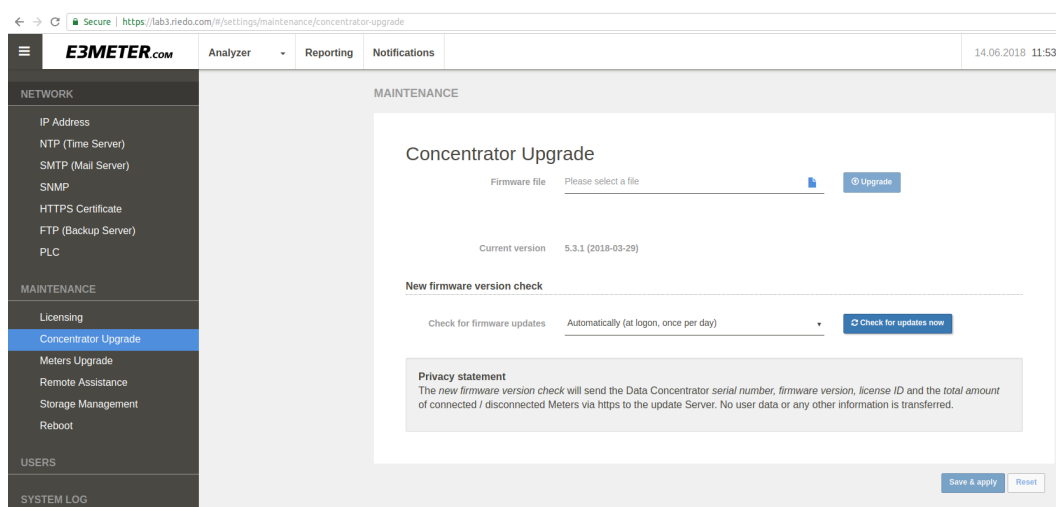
Secure | https://lab3.riedo.com/#/settings/maintenance/concentrator-upgrade

E3METER.com

Analyzer

Reporting

Notifications

14.06.2018 11:53

NETWORK

IP Address

NTP (Time Server)

SMTP (Mail Server)

SNMP

HTTPS Certificate

FTP (Backup Server)

PLC

MAINTENANCE

Licensing

Concentrator Upgrade

Meters Upgrade

Remote Assistance

Storage Management

Reboot

USERS

SYSTEM LOG

MAINTENANCE

Concentrator Upgrade

Firmware file

Please select a file

Upgrade

Current version

5.3.1 (2018-03-29)

New firmware version check

Check for firmware updates

Automatically (at logon, once per day)

Check for updates now

Privacy statement

The *new firmware version check* will send the Data Concentrator *serial number, firmware version, license ID* and the *total amount* of connected / disconnected Meters via https to the update Server. No user data or any other information is transferred.

Save & apply

Reset